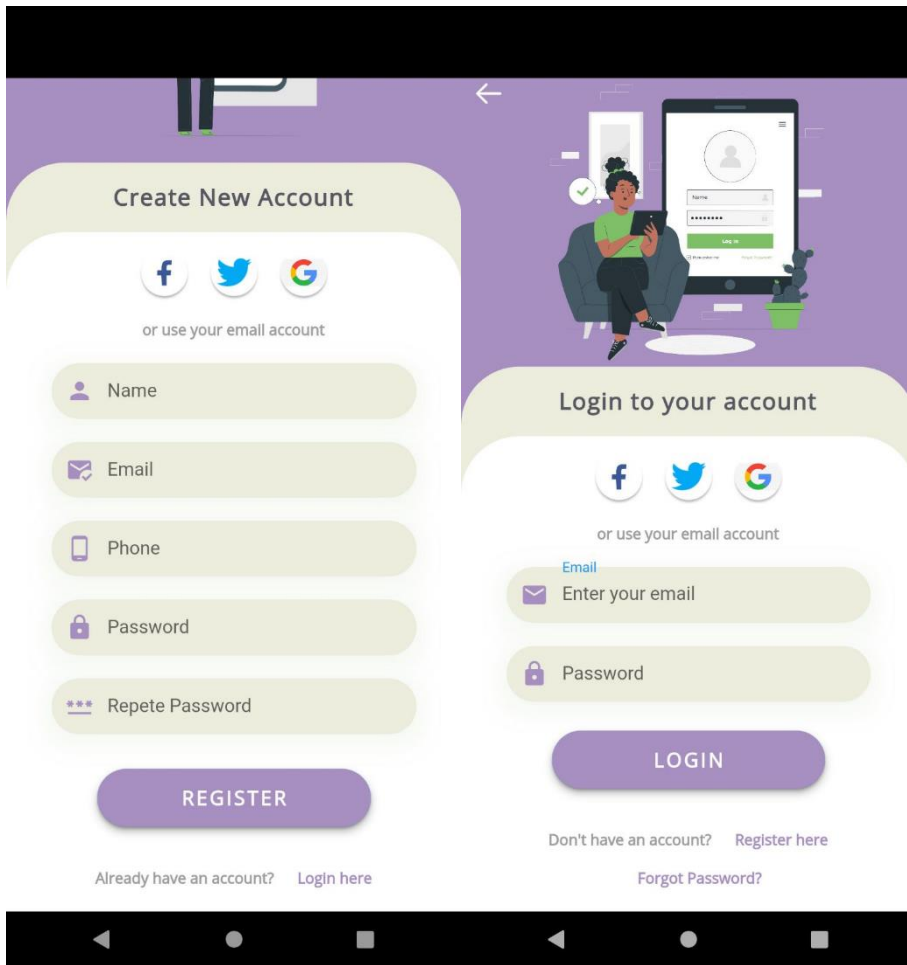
Create New Account

f G

or use your email account

Name

Email

Phone

Password

Repete Password

REGISTER

Already have an account? Login here

Name

Log in

Login to your account

f G

or use your email account

Email

Enter your email

Password

LOGIN

Don't have an account? Register here

Forgot Password?